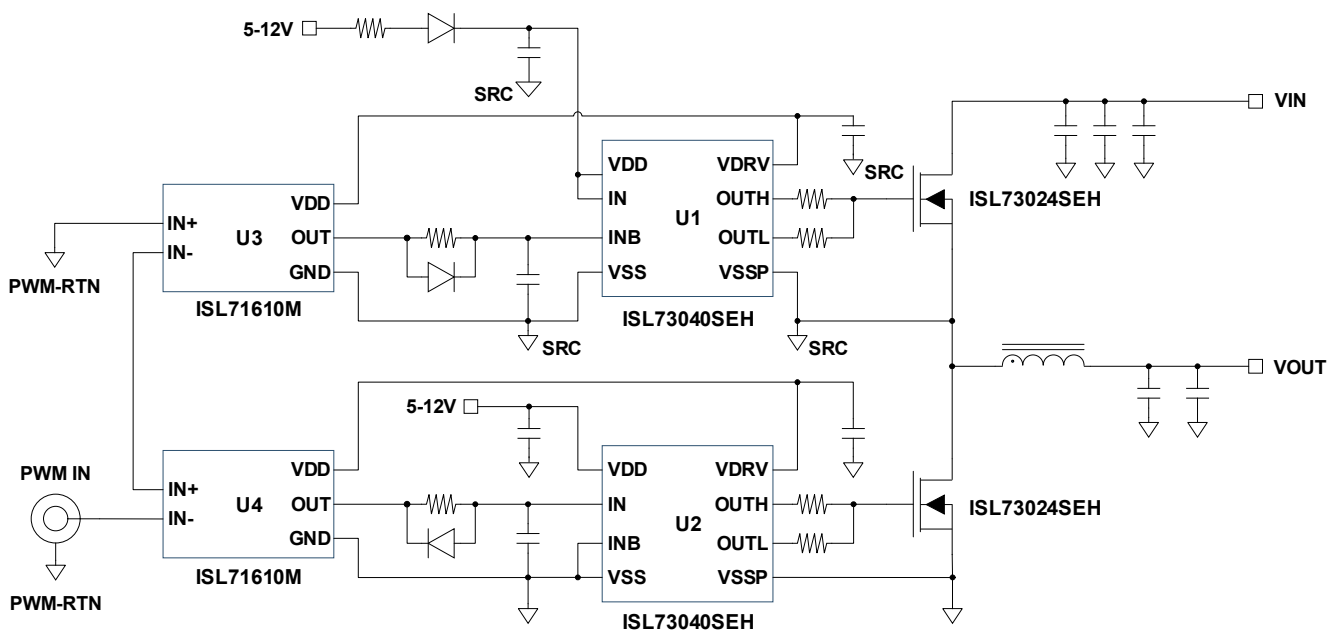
5-12V

SRC

VIN

VDD
IN
INB
VSS
U1
VDRV
OUTH
OUTL
VSSP

SRC

ISL73024SEH

IN+
IN-
U3
VDD
OUT
GND

PWM-RTN

ISL71610M

ISL73040SEH

SRC

SRC

VOUT

5-12V

PWM IN

IN+
IN-
U4
VDD
OUT
GND

VDD
IN
INB
VSS
U2
VDRV
OUTH
OUTL
VSSP

ISL73024SEH

PWM-RTN

ISL71610M

ISL73040SEH